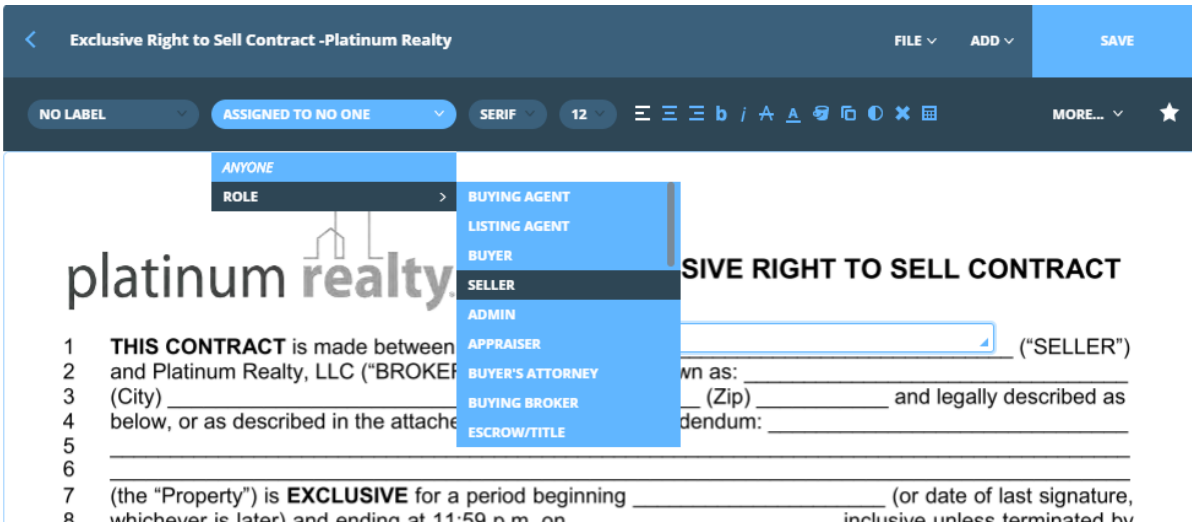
Exclusive Right to Sell Contract -Platinum Realty

FILE ADD SAVE

NO LABEL ASSIGNED TO NO ONE SERIF 12 MORE...

ANYONE
ROLE

BUYING AGENT
LISTING AGENT
BUYER
SELLER
ADMIN
APPRAISER
BUYER'S ATTORNEY
BUYING BROKER
ESCROW/TITLE

platinum realty

SIVE RIGHT TO SELL CONTRACT

1 THIS CONTRACT is made between ______ ("SELLER")
2 and Platinum Realty, LLC ("BROKER wn as: ______
3 (City) ______ (Zip) ______ and legally described as
4 below, or as described in the attache dendum: ______
5 ______
6 ______
7 (the "Property") is EXCLUSIVE for a period beginning ______ (or date of last signature,
8 whichever is later) and ending at 11:59 p.m. on ______ inclusive unless terminated by